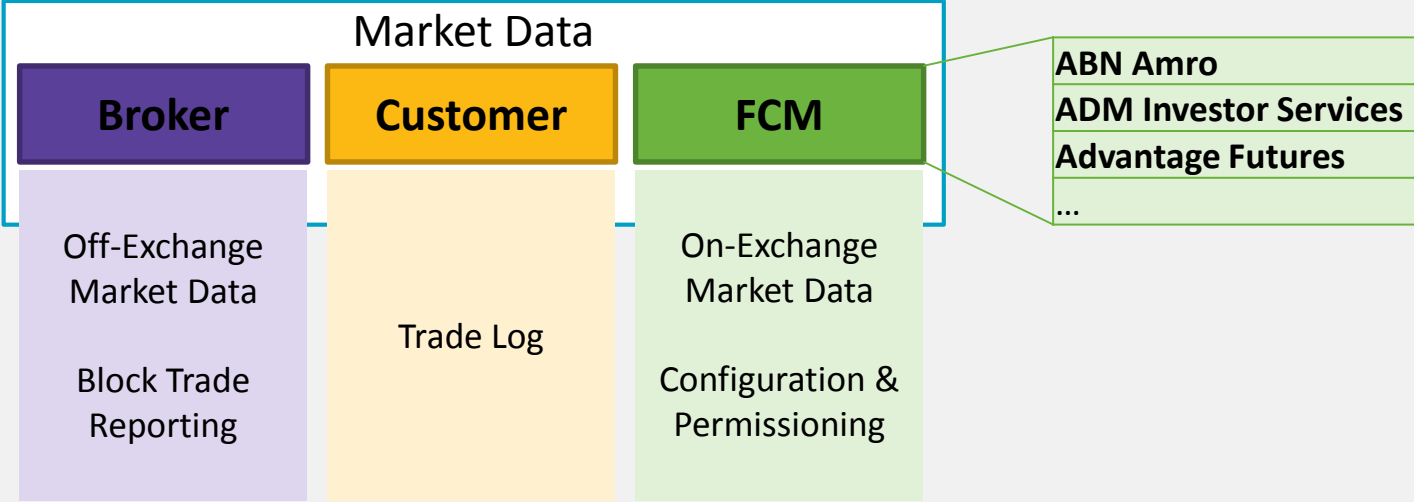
Market Data

Broker

Customer

FCM

ABN Amro
ADM Investor Services
Advantage Futures
...

Off-Exchange Market Data

Block Trade Reporting

Trade Log

On-Exchange Market Data

Configuration & Permissioning